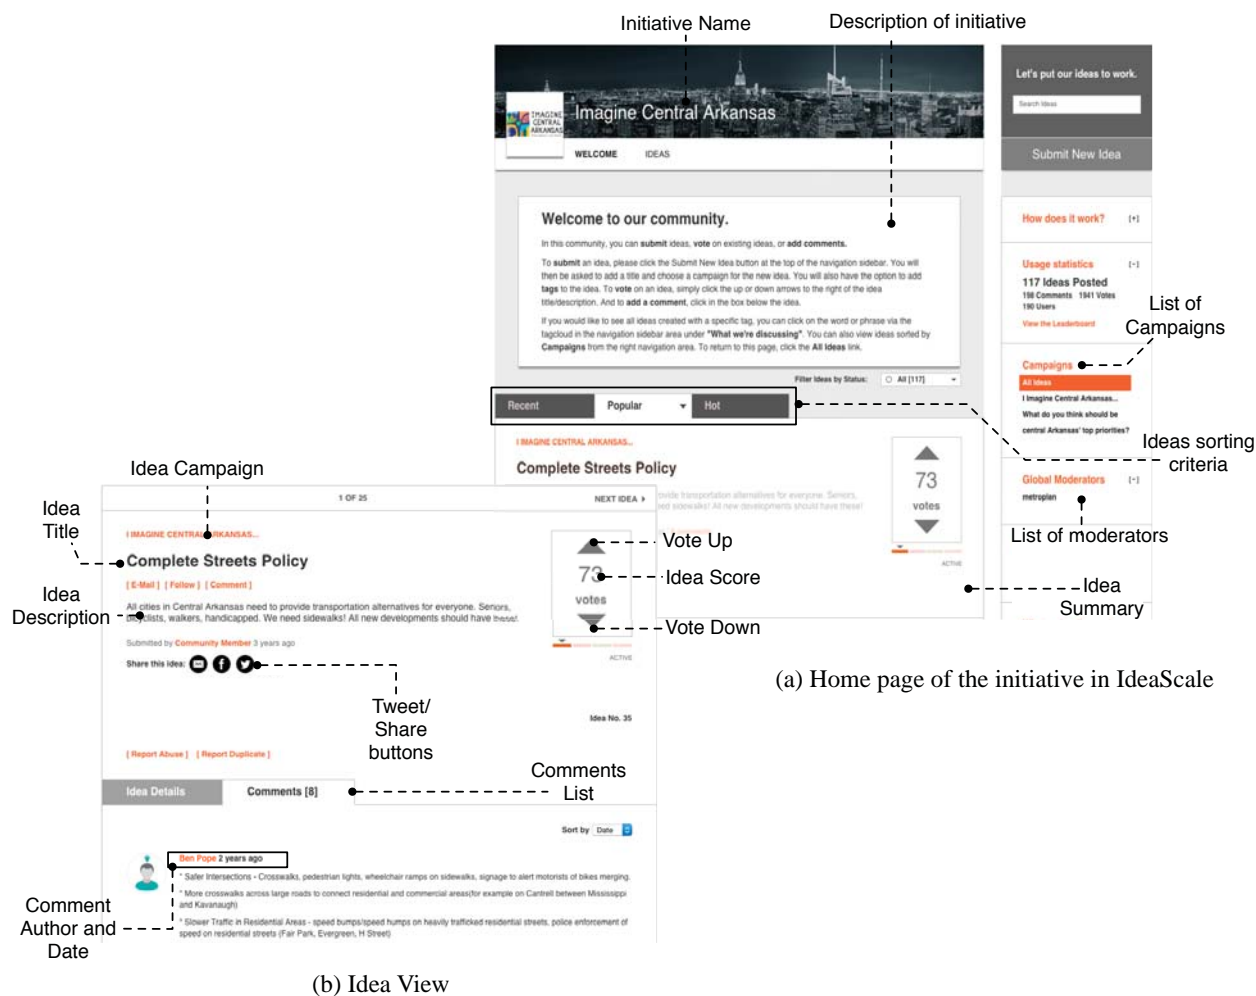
Initiative Name

Description of initiative

IMAGINE CENTRAL ARKANSAS

Imagine Central Arkansas

WELCOME IDEAS

Let's put our ideas to work.

Search Ideas

Submit New Idea

Welcome to our community.

In this community, you can submit ideas, vote on existing ideas, or add comments.

To submit an idea, please click the Submit New Idea button at the top of the navigation sidebar. You will then be asked to add a title and choose a campaign for the new idea. You will also have the option to add tags to the idea. To vote on an idea, simply click the up or down arrows to the right of the idea title/description. And to add a comment, click in the box below the idea.

If you would like to see all ideas created with a specific tag, you can click on the word or phrase via the tagcloud in the navigation sidebar area under "What we're discussing". You can also view ideas sorted by Campaigns from the right navigation area. To return to this page, click the All Ideas link.

How does it work? [+]

Usage statistics [-]

117 Ideas Posted

198 Comments 1941 Votes

190 Users

View the Leaderboard

List of Campaigns

Campaigns

All Ideas

I Imagine Central Arkansas...

What do you think should be central Arkansas' top priorities?

Filter Ideas by Status: All [117]

Recent Popular Hot

I IMAGINE CENTRAL ARKANSAS...

Complete Streets Policy

73 votes

ACTIVE

Ideas sorting criteria

Global Moderators [-]

metroplan

List of moderators

Idea Summary

(a) Home page of the initiative in IdeaScale

Idea Campaign

Idea Title

Idea Description

1 OF 25

NEXT IDEA ▸

I IMAGINE CENTRAL ARKANSAS...

Complete Streets Policy

[ E-Mail ] [ Follow ] [ Comment ]

All cities in Central Arkansas need to provide transportation alternatives for everyone. Seniors, bicyclists, walkers, handicapped. We need sidewalks! All new developments should have these!

Submitted by Community Member 3 years ago

Share this idea:

73 votes

ACTIVE

Vote Up

Idea Score

Vote Down

Tweet/ Share buttons

Idea No. 35

[ Report Abuse ] [ Report Duplicate ]

Idea Details Comments [8]

Comments List

Sort by Date

Ben Pope 2 years ago

* Safer Intersections - Crosswalks, pedestrian lights, wheelchair ramps on sidewalks, signage to alert motorists of bikes merging.

* More crosswalks across large roads to connect residential and commercial areas(for example on Cantrell between Mississippi and Kavanaugh)

* Slower Traffic in Residential Areas - speed bumps/speed humps on heavily trafficked residential streets, police enforcement of speed on residential streets (Fair Park, Evergreen, H Street)

Comment Author and Date

(b) Idea View